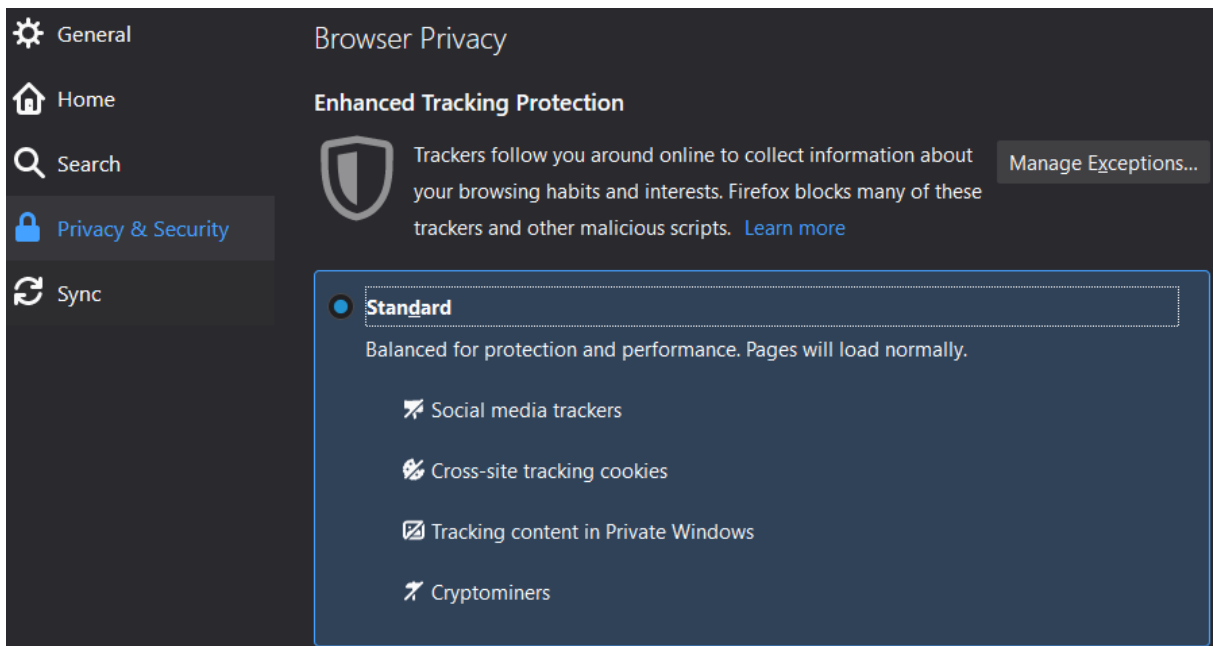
General

Home

Search

Privacy & Security

Sync

Browser Privacy

Enhanced Tracking Protection

Trackers follow you around online to collect information about your browsing habits and interests. Firefox blocks many of these trackers and other malicious scripts. Learn more

Manage Exceptions...

Standard

Balanced for protection and performance. Pages will load normally.

Social media trackers

Cross-site tracking cookies

Tracking content in Private Windows

Cryptominers